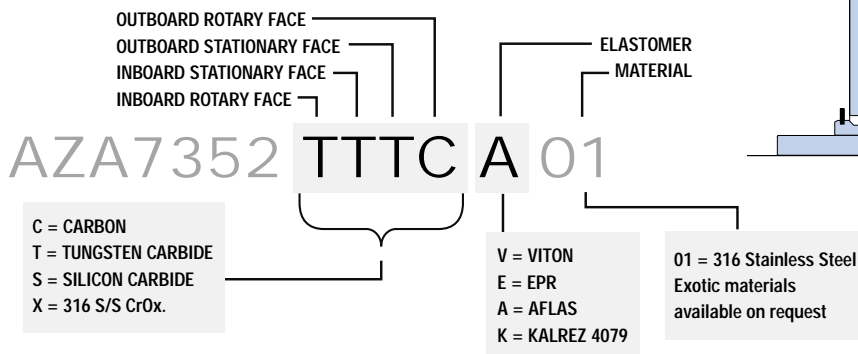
OUTBOARD ROTARY FACE
OUTBOARD STATIONARY FACE
INBOARD STATIONARY FACE
INBOARD ROTARY FACE

ELASTOMER
MATERIAL

AZA7352 TTTC A 01

C = CARBON
T = TUNGSTEN CARBIDE
S = SILICON CARBIDE
X = 316 S/S CrOx.

V = VITON
E = EPR
A = AFLAS
K = KALREZ 4079

01 = 316 Stainless Steel
Exotic materials available on request